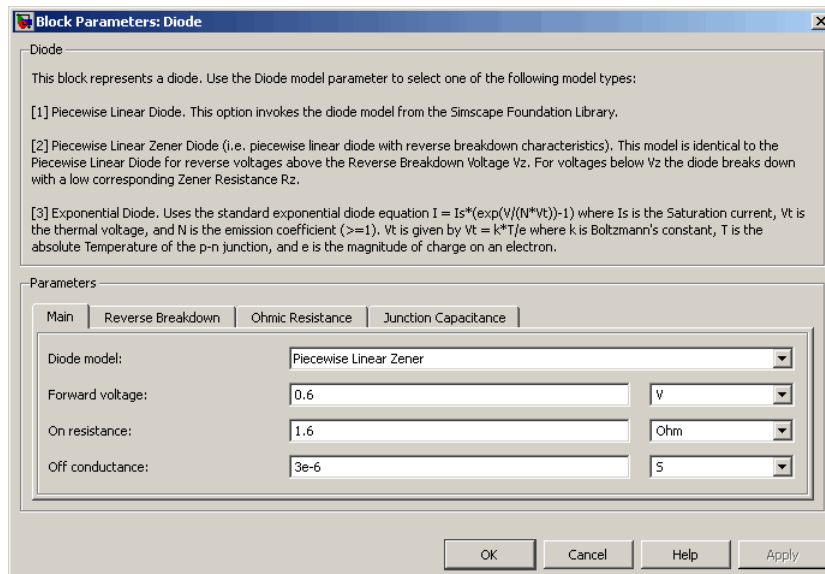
Block Parameters: Diode

Diode

This block represents a diode. Use the Diode model parameter to select one of the following model types:

[1] Piecewise Linear Diode. This option invokes the diode model from the Simscape Foundation Library.

[2] Piecewise Linear Zener Diode (i.e. piecewise linear diode with reverse breakdown characteristics). This model is identical to the Piecewise Linear Diode for reverse voltages above the Reverse Breakdown Voltage Vz. For voltages below Vz the diode breaks down with a low corresponding Zener Resistance Rz.

[3] Exponential Diode. Uses the standard exponential diode equation I = Is*(exp(V/(N*Vt))-1) where Is is the Saturation current, Vt is the thermal voltage, and N is the emission coefficient (>=1). Vt is given by Vt = k*T/e where k is Boltzmann's constant, T is the absolute Temperature of the p-n junction, and e is the magnitude of charge on an electron.

Parameters

Main | Reverse Breakdown | Ohmic Resistance | Junction Capacitance

| | | |
|---|---|---|
| Diode model: | Piecewise Linear Zener | |
| Forward voltage: | 0.6 | V |
| On resistance: | 1.6 | Ohm |
| Off conductance: | 3e-6 | S |

OK Cancel Help Apply